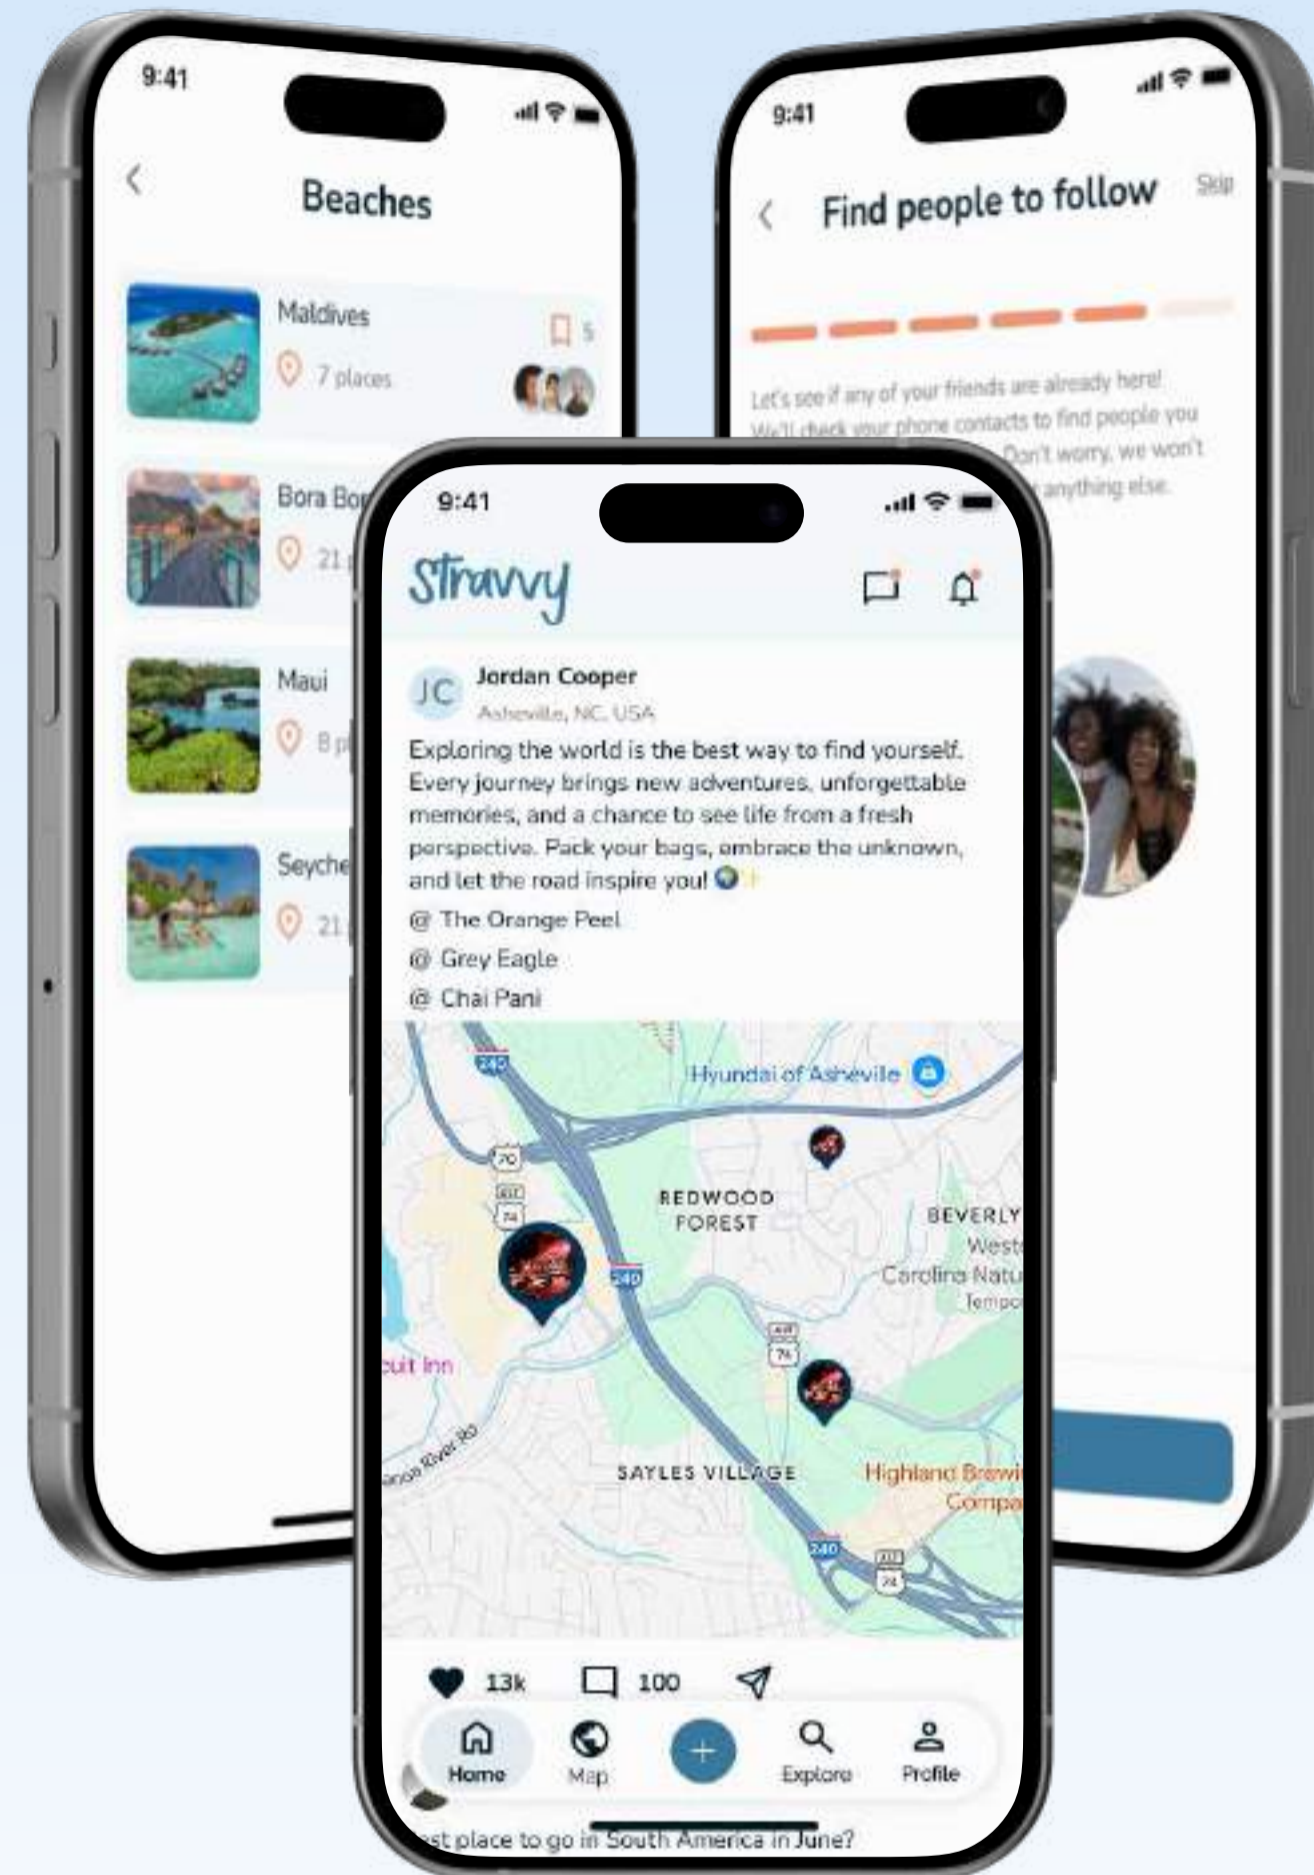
9:41

Beaches

Maldives
5
7 places

Bora Bo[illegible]
21 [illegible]

Maui
8 p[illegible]

Seyche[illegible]
21 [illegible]

9:41

Find people to follow

Skip

Let's see if any of your friends are already here! We'll check your phone contacts to find people you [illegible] Don't worry, we won't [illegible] anything else.

9:41

Stravvy

JC Jordan Cooper
Asheville, NC, USA

Exploring the world is the best way to find yourself. Every journey brings new adventures, unforgettable memories, and a chance to see life from a fresh perspective. Pack your bags, embrace the unknown, and let the road inspire you! 🌍✨

@ The Orange Peel
@ Grey Eagle
@ Chai Pani

240
Hyundai of Asheville
70
74
REDWOOD FOREST
BEVERLY
West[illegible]
Carolina Natu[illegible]
Tempo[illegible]
240
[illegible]uit Inn
74
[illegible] River Rd
SAYLES VILLAGE
Highland Brewi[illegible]
Compa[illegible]
240
74

13k 100

Home Map + Explore Profile

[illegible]st place to go in South America in June?